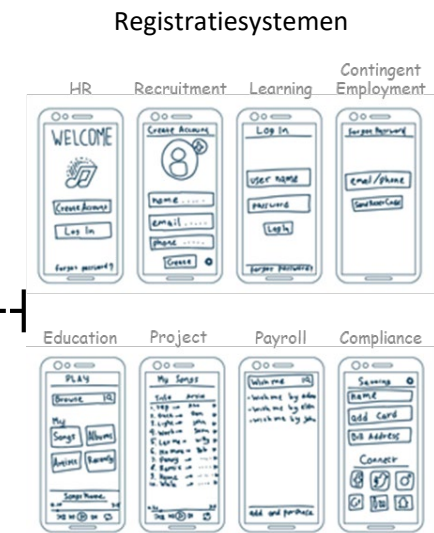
Registratiesystemen

HR

Recruitment

Learning

Contingent Employment

WELCOME

Create Account

Log In

Forgot password?

Create Account

name .....

email .....

phone .....

Create

Log In

user name

password

Log In

Forgot password?

Forgot Password

email/phone

Send Reset Code

Education

Project

Payroll

Compliance

PLAY

Browse

My

Songs

Albums

Artists

Recently

Songs Name

My Songs

Title Artist

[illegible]

Wish me

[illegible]

add and purchase

Saving

name

Add Card

Bill Address

Connect